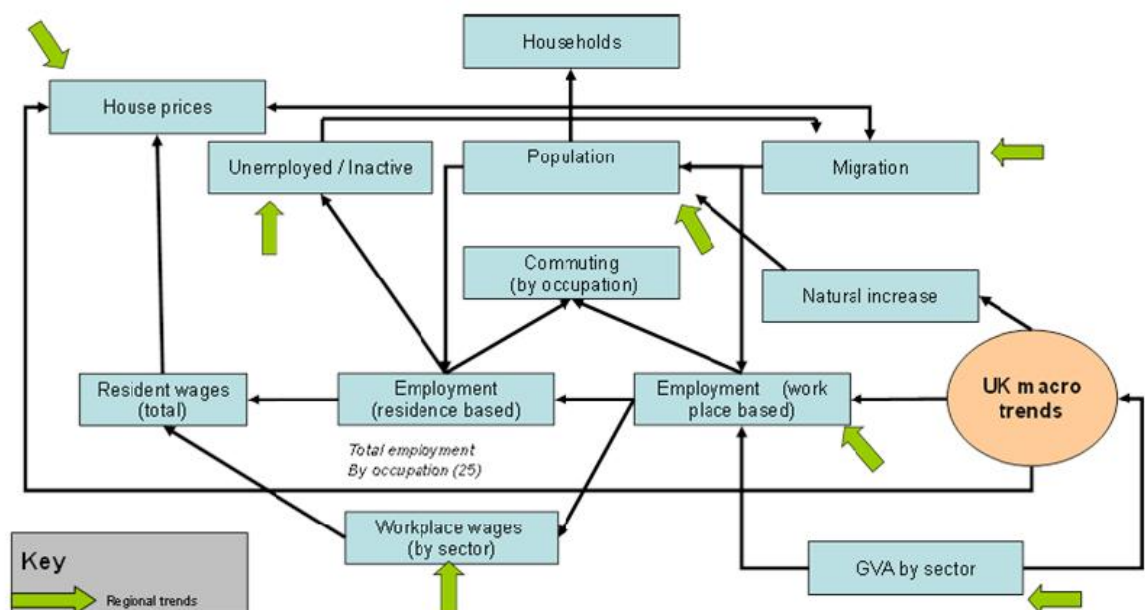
Households

House prices

Unemployed / Inactive

Population

Migration

Commuting (by occupation)

Natural increase

Resident wages (total)

Employment (residence based)

Employment (work place based)

UK macro trends

Total employment
By occupation (25)

Workplace wages (by sector)

GVA by sector

Key

Regional trends